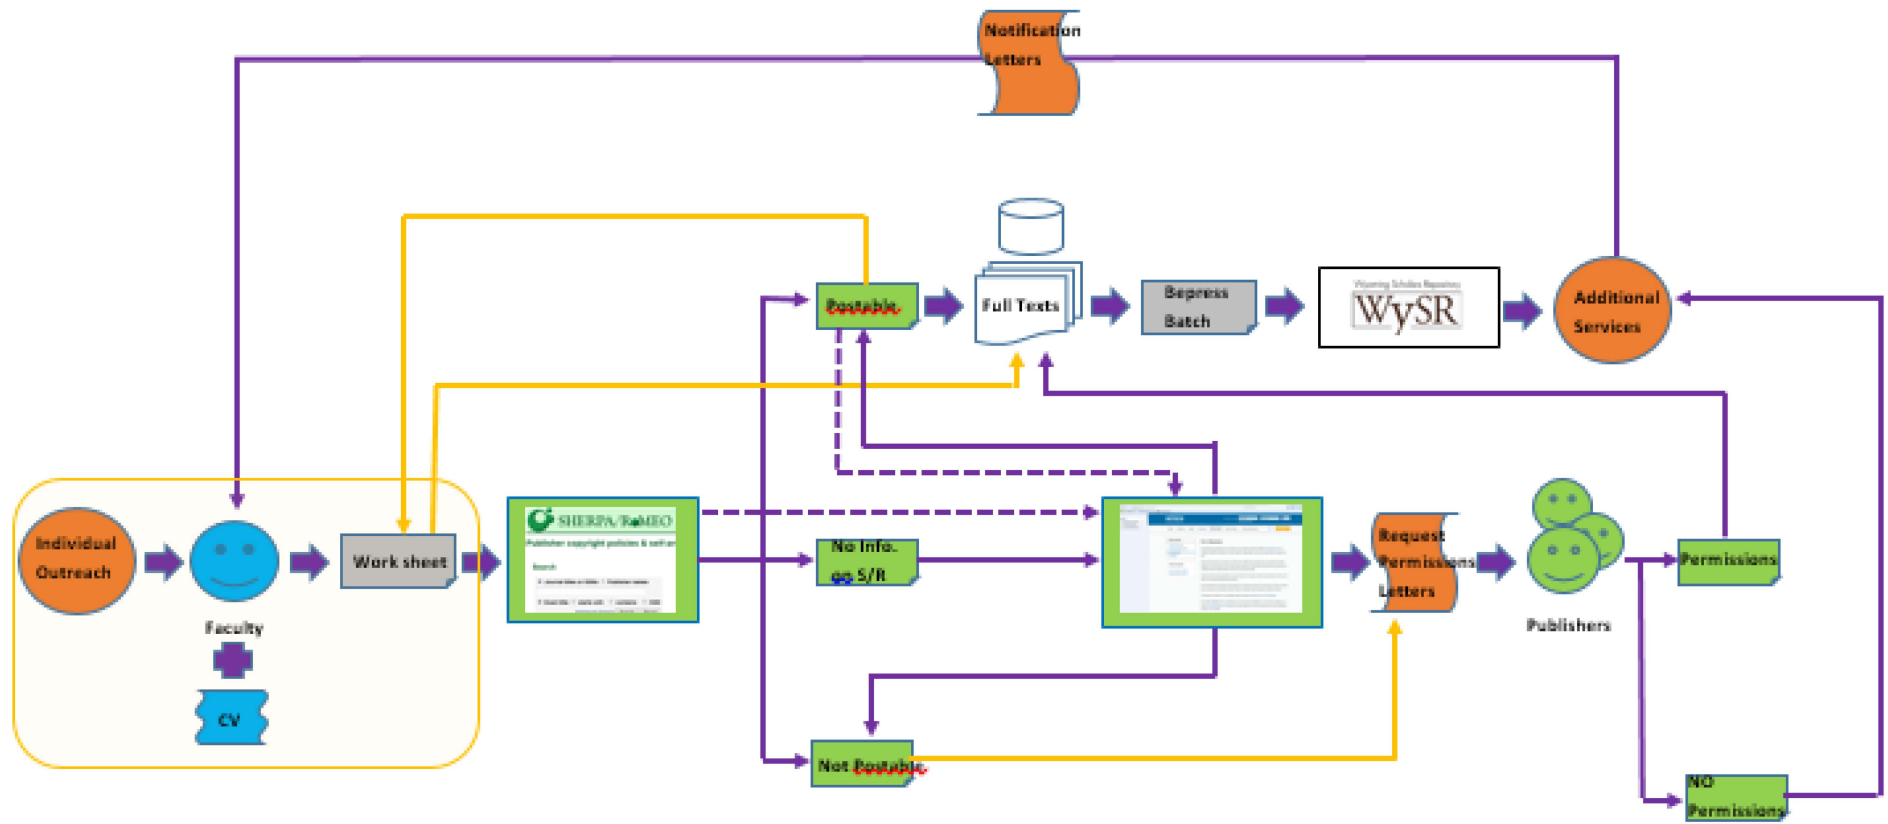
Notification Letters

Postable

Full Texts

Bepress Batch

Wyoming Scholars Repository

WySR

Additional Services

Individual Outreach

Faculty

CV

Work sheet

SHERPA/RoMEO

Publisher copyright policies & self-archiving

Search

No Info. on S/R

Request Permissions Letters

Publishers

Permissions

Not Postable

NO Permissions